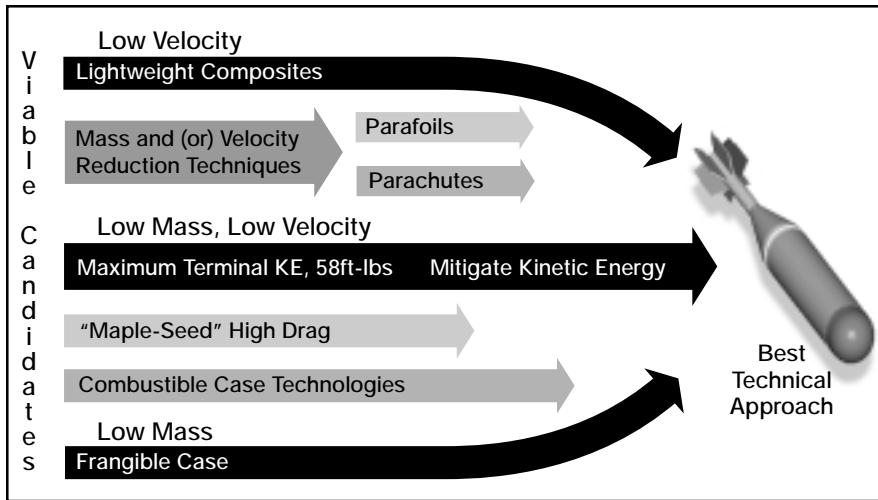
Viable Candidates

Low Velocity

Lightweight Composites

Mass and (or) Velocity Reduction Techniques

Parafoils

Parachutes

Low Mass, Low Velocity

Maximum Terminal KE, 58ft-lbs Mitigate Kinetic Energy

“Maple-Seed” High Drag

Combustible Case Technologies

Low Mass

Frangible Case

Best Technical Approach